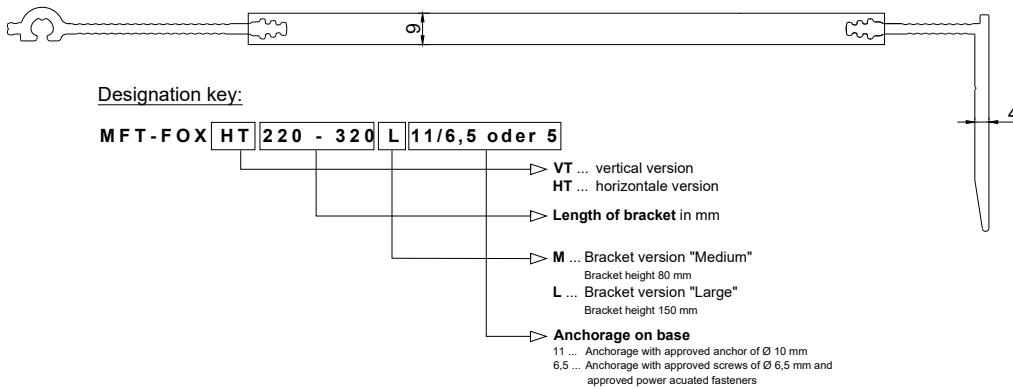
9

4

Designation key:

MFT-FOX HT 220 - 320 L 11/6,5 oder 5

VT ... vertical version
HT ... horizontale version

Length of bracket in mm

M ... Bracket version "Medium"
Bracket height 80 mm
L ... Bracket version "Large"
Bracket height 150 mm

Anchorage on base
11 ... Anchorage with approved anchor of Ø 10 mm
6,5 ... Anchorage with approved screws of Ø 6,5 mm and approved power acuated fasteners